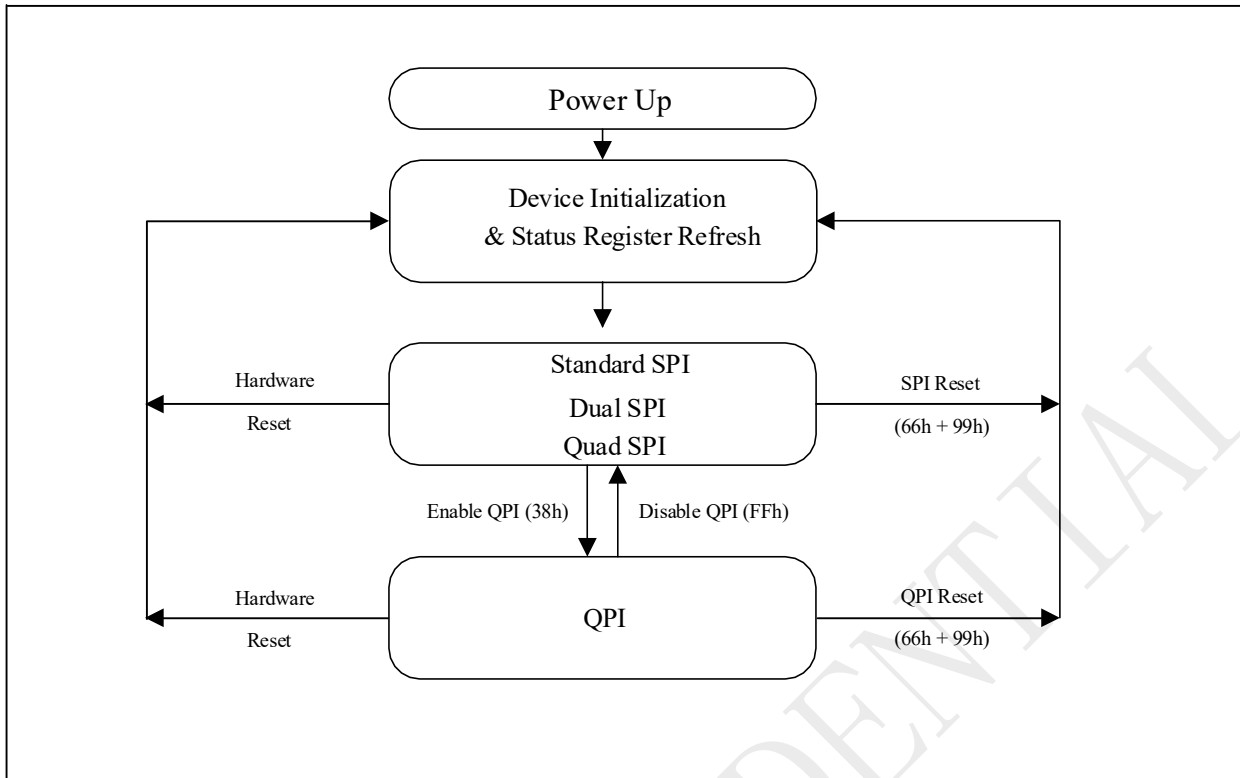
Power Up

Device Initialization
& Status Register Refresh

Hardware
Reset

Standard SPI
Dual SPI
Quad SPI

SPI Reset
(66h + 99h)

Enable QPI (38h)

Disable QPI (FFh)

Hardware
Reset

QPI

QPI Reset
(66h + 99h)

CONFIDENTIAL